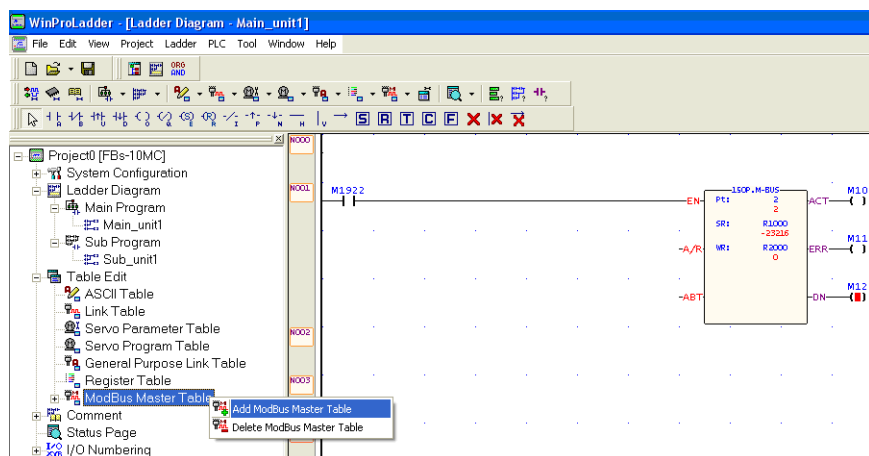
WinProLadder - [Ladder Diagram - Main_unit1]

File Edit View Project Ladder PLC Tool Window Help

ORG AND

S R T C F

Project0 [FBs-10MC]
System Configuration
Ladder Diagram
Main Program
Main_unit1
Sub Program
Sub_unit1
Table Edit
ASCII Table
Link Table
Servo Parameter Table
Servo Program Table
General Purpose Link Table
Register Table
ModBus Master Table
Comment
Status Page
I/O Numbering

Add ModBus Master Table
Delete ModBus Master Table

N000
N001
N002
N003

M1922

EN
A/R
ABT

150P.M-BUS
Pt: 2 2
SR: R1000 -23216
WR: R2000 0

ACT
ERR
DN

M10
M11
M12